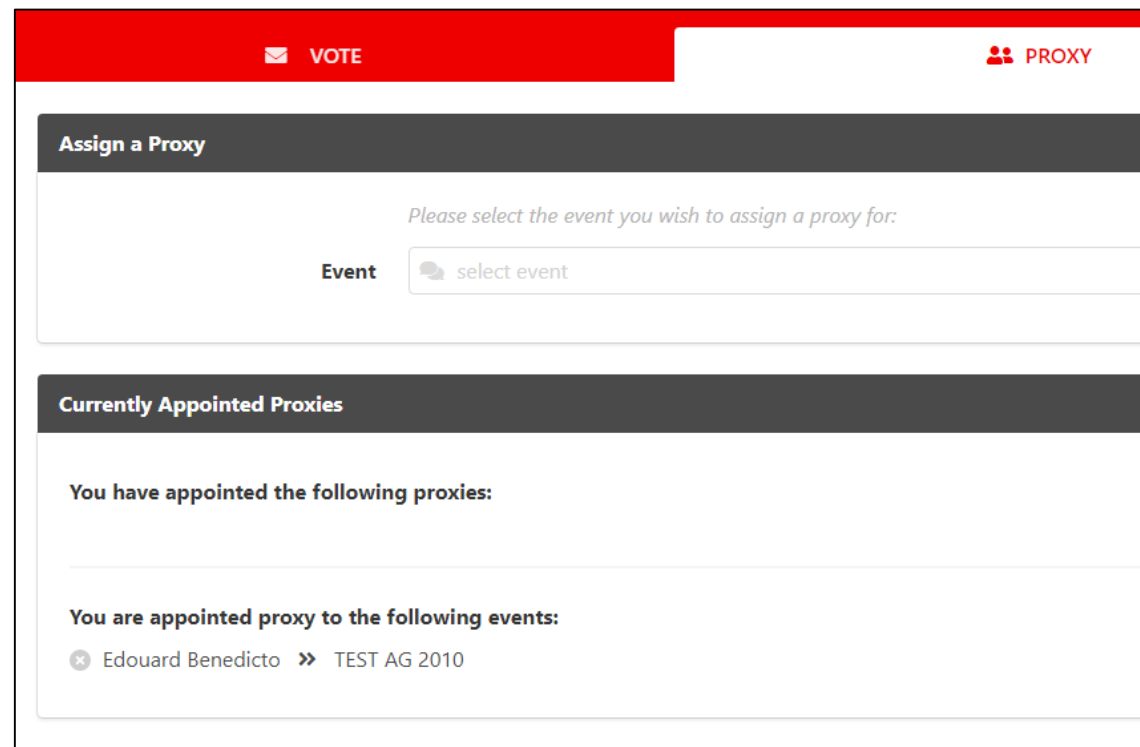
VOTE

PROXY

Assign a Proxy

Please select the event you wish to assign a proxy for:

Event

select event

Currently Appointed Proxies

You have appointed the following proxies:

You are appointed proxy to the following events:

Edouard Benedicto » TEST AG 2010